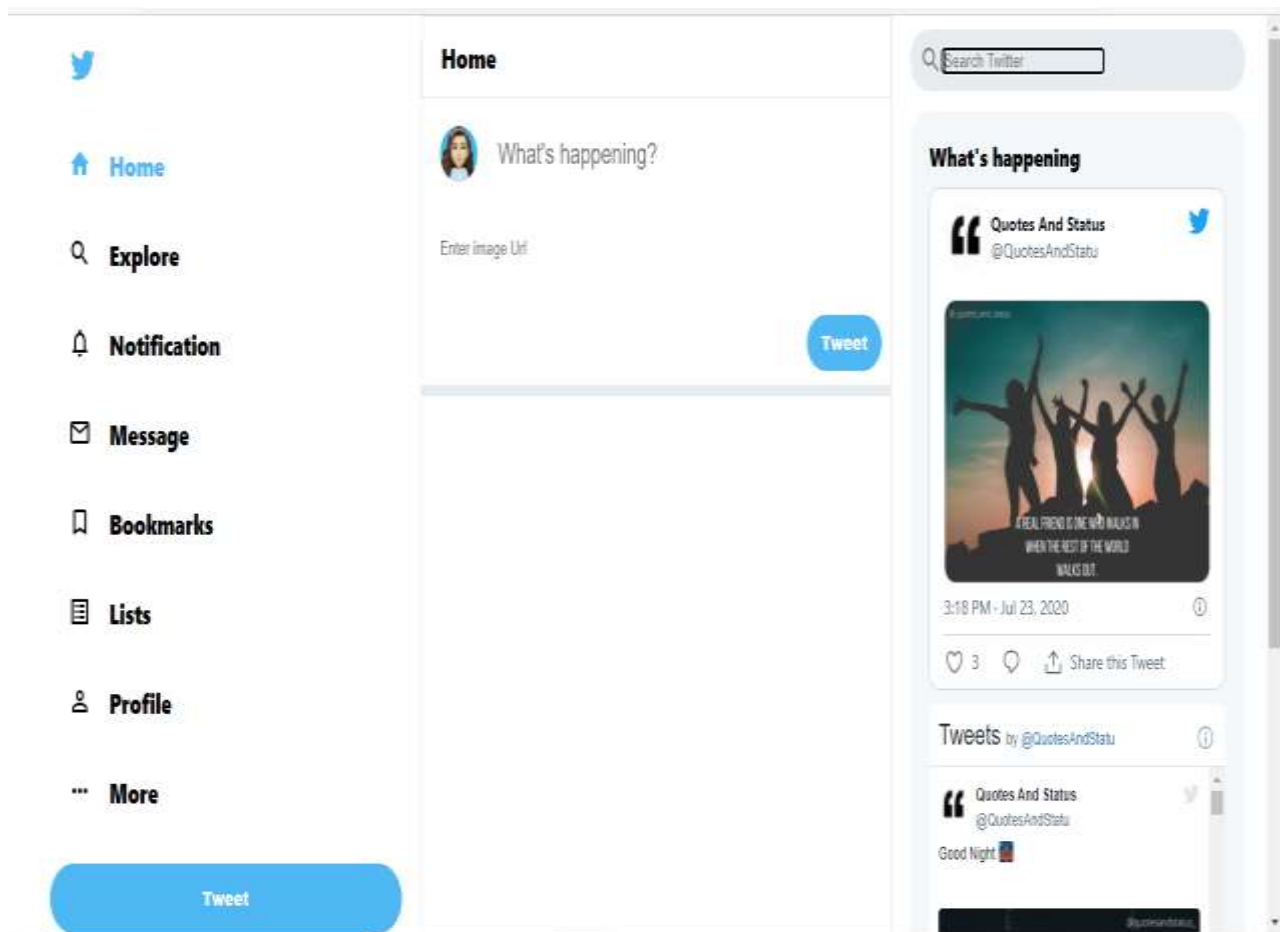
Home

Explore

Notification

Message

Bookmarks

Lists

Profile

More

Tweet

Home

What's happening?

Enter image Url

Tweet

Search Twitter

What's happening

Quotes And Status
@QuotesAndStatu

A REAL FRIEND IS ONE WHO WALKS IN WHEN THE REST OF THE WORLD WALKS OUT.

3:18 PM - Jul 23, 2020

3

Share this Tweet

Tweets by @QuotesAndStatu

Quotes And Status
@QuotesAndStatu

Good Night